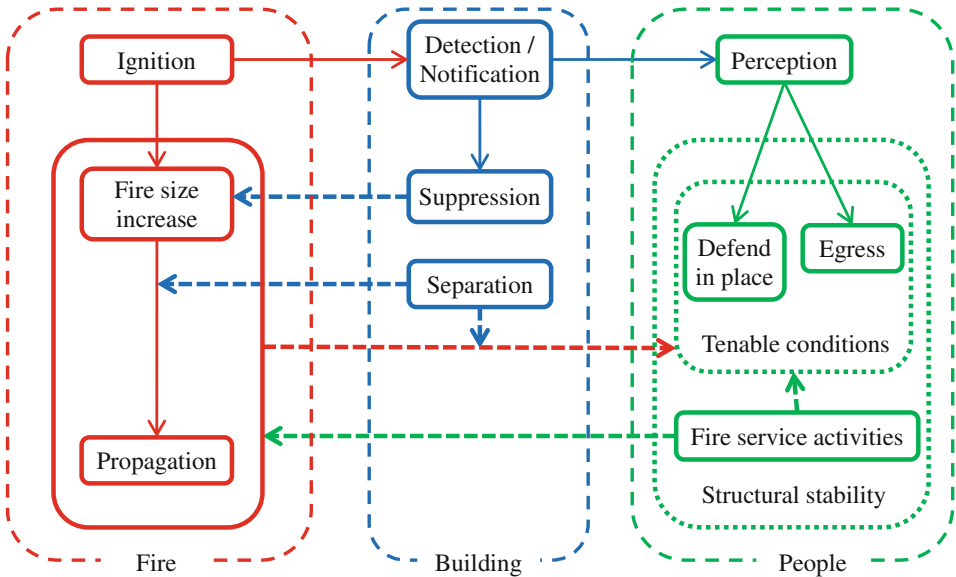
Ignition

Detection / Notification

Perception

Fire size increase

Suppression

Defend in place

Egress

Separation

Tenable conditions

Propagation

Fire service activities

Structural stability

Fire

Building

People